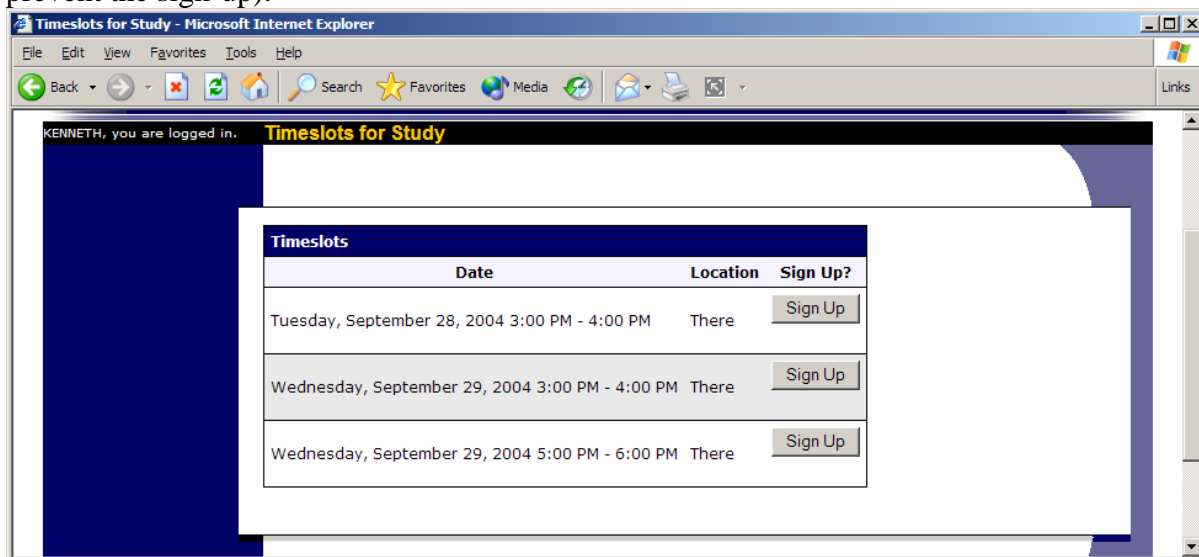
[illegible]

Timeslots for Study - Microsoft Internet Explorer

File Edit View Favorites Tools Help

Back Search Favorites Media

Links

KENNETH, you are logged in. Timeslots for Study

| Timeslots | | |
|---|---|---|
| Date | Location | Sign Up? |
| Tuesday, September 28, 2004 3:00 PM - 4:00 PM | There | Sign Up |
| Wednesday, September 29, 2004 3:00 PM - 4:00 PM | There | Sign Up |
| Wednesday, September 29, 2004 5:00 PM - 6:00 PM | There | Sign Up |